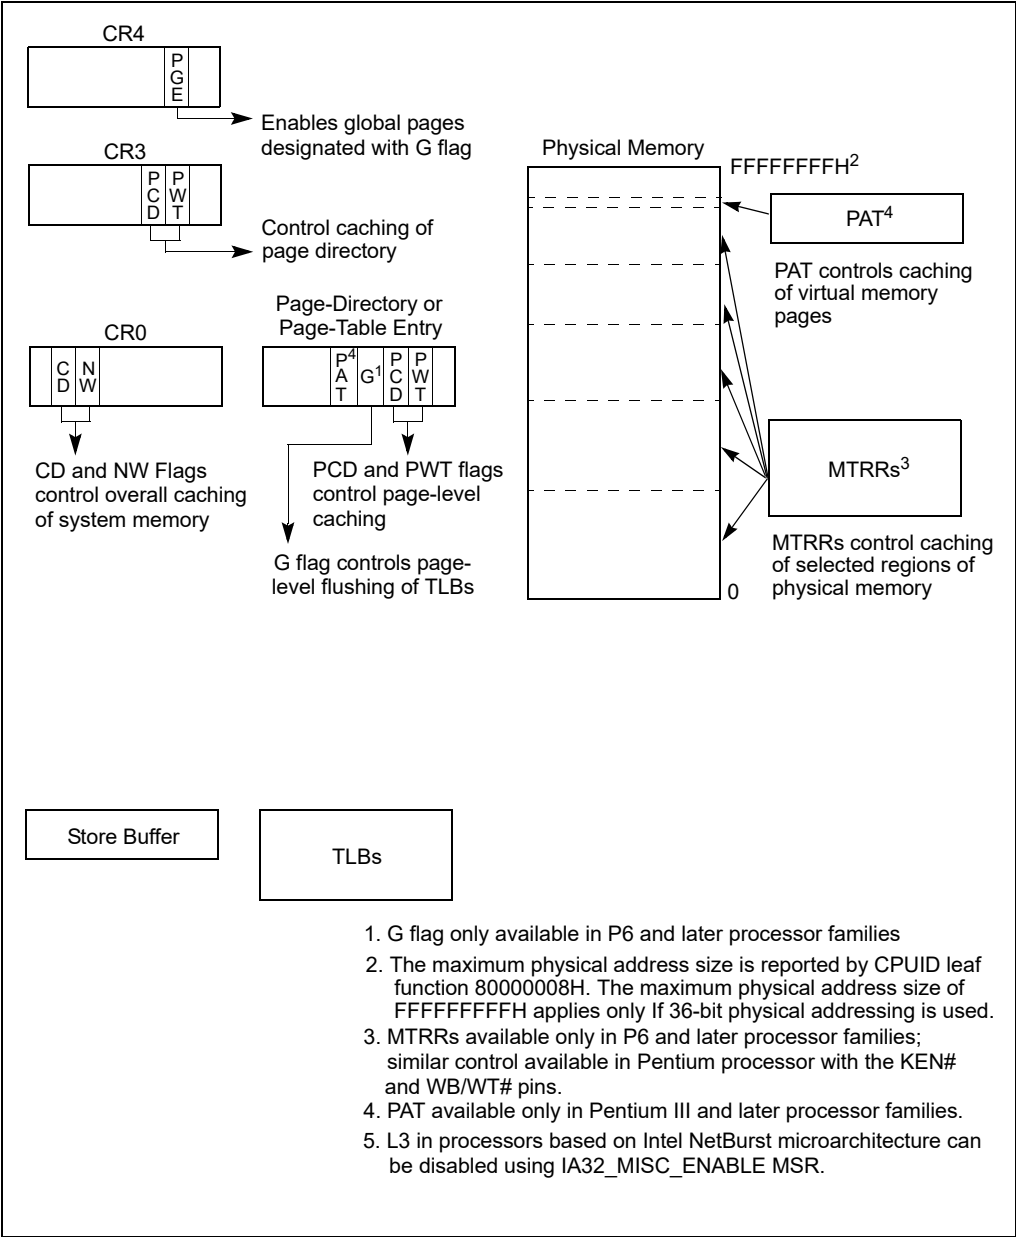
CR4

PGE

Enables global pages designated with G flag

CR3

PCD PWT

Control caching of page directory

Physical Memory

FFFFFFFFH$^2$

PAT$^4$

PAT controls caching of virtual memory pages

CR0

CD NW

Page-Directory or Page-Table Entry

PAT$^4$ G$^1$ PCD PWT

MTRRs$^3$

CD and NW Flags control overall caching of system memory

PCD and PWT flags control page-level caching

G flag controls page-level flushing of TLBs

MTRRs control caching of selected regions of physical memory

0

Store Buffer

TLBs

1. G flag only available in P6 and later processor families
2. The maximum physical address size is reported by CPUID leaf function 80000008H. The maximum physical address size of FFFFFFFFFH applies only If 36-bit physical addressing is used.
3. MTRRs available only in P6 and later processor families; similar control available in Pentium processor with the KEN# and WB/WT# pins.
4. PAT available only in Pentium III and later processor families.
5. L3 in processors based on Intel NetBurst microarchitecture can be disabled using IA32_MISC_ENABLE MSR.